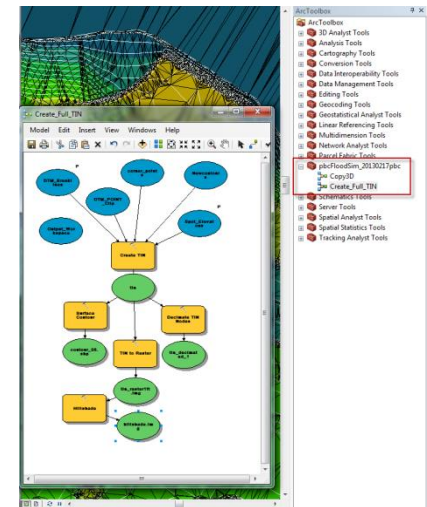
ArcToolbox
ArcToolbox
3D Analyst Tools
Analysis Tools
Cartography Tools
Conversion Tools
Data Interoperability Tools
Data Management Tools
Editing Tools
Geocoding Tools
Geostatistical Analyst Tools
Linear Referencing Tools
Multidimension Tools
Network Analyst Tools
Parcel Fabric Tools
pbcFloodSim_20130217pbc
Copy3D
Create_Full_TIN
Schematics Tools
Server Tools
Spatial Analyst Tools
Spatial Statistics Tools
Tracking Analyst Tools

Create_Full_TIN
Model Edit Insert View Windows Help

P
P
P
P
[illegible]
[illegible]
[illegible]
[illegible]
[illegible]
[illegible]
Create TIN
tin
Surface Contour
Decimate TIN Nodes
TIN to Raster
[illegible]
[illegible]
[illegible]
Hillshade
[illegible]